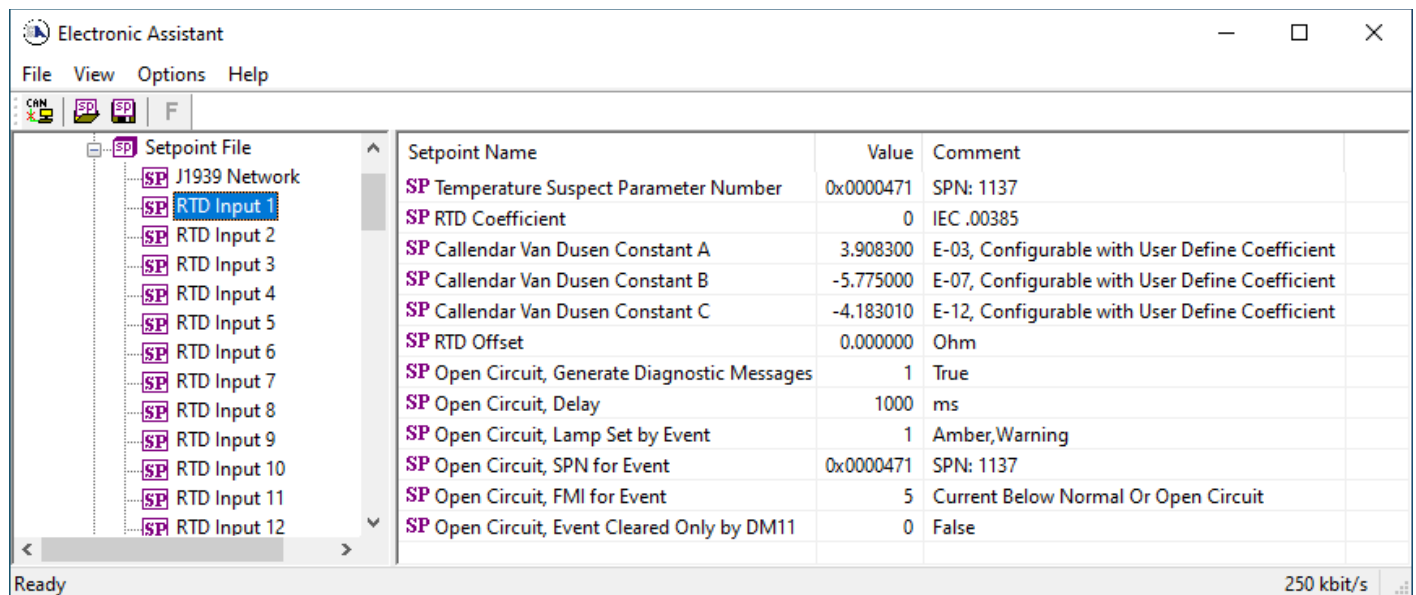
Electronic Assistant

File View Options Help

CAN SP SP F

Setpoint File
SP J1939 Network
SP RTD Input 1
SP RTD Input 2
SP RTD Input 3
SP RTD Input 4
SP RTD Input 5
SP RTD Input 6
SP RTD Input 7
SP RTD Input 8
SP RTD Input 9
SP RTD Input 10
SP RTD Input 11
SP RTD Input 12

| Setpoint Name | Value | Comment |
|---|---|---|
| SP Temperature Suspect Parameter Number | 0x0000471 | SPN: 1137 |
| SP RTD Coefficient | 0 | IEC .00385 |
| SP Callendar Van Dusen Constant A | 3.908300 | E-03, Configurable with User Define Coefficient |
| SP Callendar Van Dusen Constant B | -5.775000 | E-07, Configurable with User Define Coefficient |
| SP Callendar Van Dusen Constant C | -4.183010 | E-12, Configurable with User Define Coefficient |
| SP RTD Offset | 0.000000 | Ohm |
| SP Open Circuit, Generate Diagnostic Messages | 1 | True |
| SP Open Circuit, Delay | 1000 | ms |
| SP Open Circuit, Lamp Set by Event | 1 | Amber,Warning |
| SP Open Circuit, SPN for Event | 0x0000471 | SPN: 1137 |
| SP Open Circuit, FMI for Event | 5 | Current Below Normal Or Open Circuit |
| SP Open Circuit, Event Cleared Only by DM11 | 0 | False |

Ready 250 kbit/s